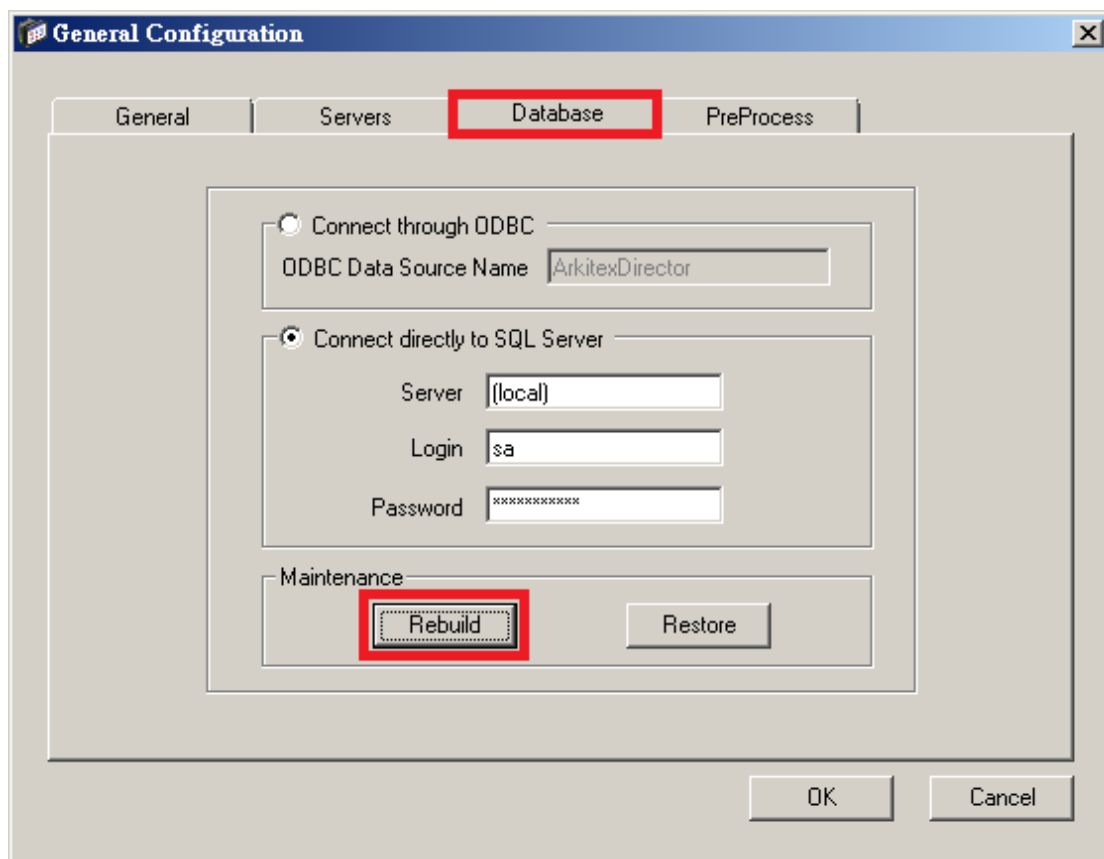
General Configuration

General
Servers
Database
PreProcess

Connect through ODBC
ODBC Data Source Name ArkitexDirector

Connect directly to SQL Server
Server (local)
Login sa
Password ***********

Maintenance
Rebuild
Restore

OK
Cancel